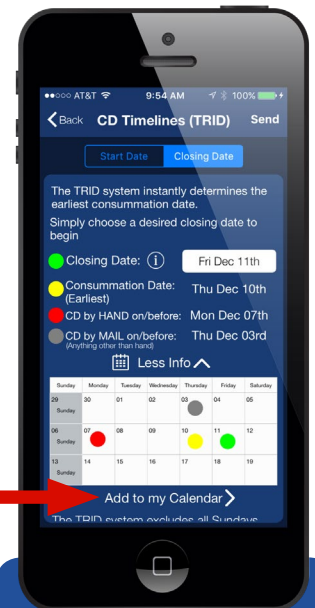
●●○○○ AT&T 9:54 AM 100%

Back CD Timelines (TRID) Send

Start Date | Closing Date

The TRID system instantly determines the earliest consummation date.

Simply choose a desired closing date to begin

Closing Date: ⓘ Fri Dec 11th

Consummation Date: (Earliest) Thu Dec 10th

CD by HAND on/before: Mon Dec 07th

CD by MAIL on/before: (Anything other than hand) Thu Dec 03rd

Less Info

| Sunday | Monday | Tuesday | Wednesday | Thursday | Friday | Saturday |
|---|---|---|---|---|---|---|
| 29 Sunday | 30 | 01 | 02 | 03 | 04 | 05 |
| 06 Sunday | 07 | 08 | 09 | 10 | 11 | 12 |
| 13 Sunday | 14 | 15 | 16 | 17 | 18 | 19 |

Add to my Calendar

The TRID system excludes all Sundays